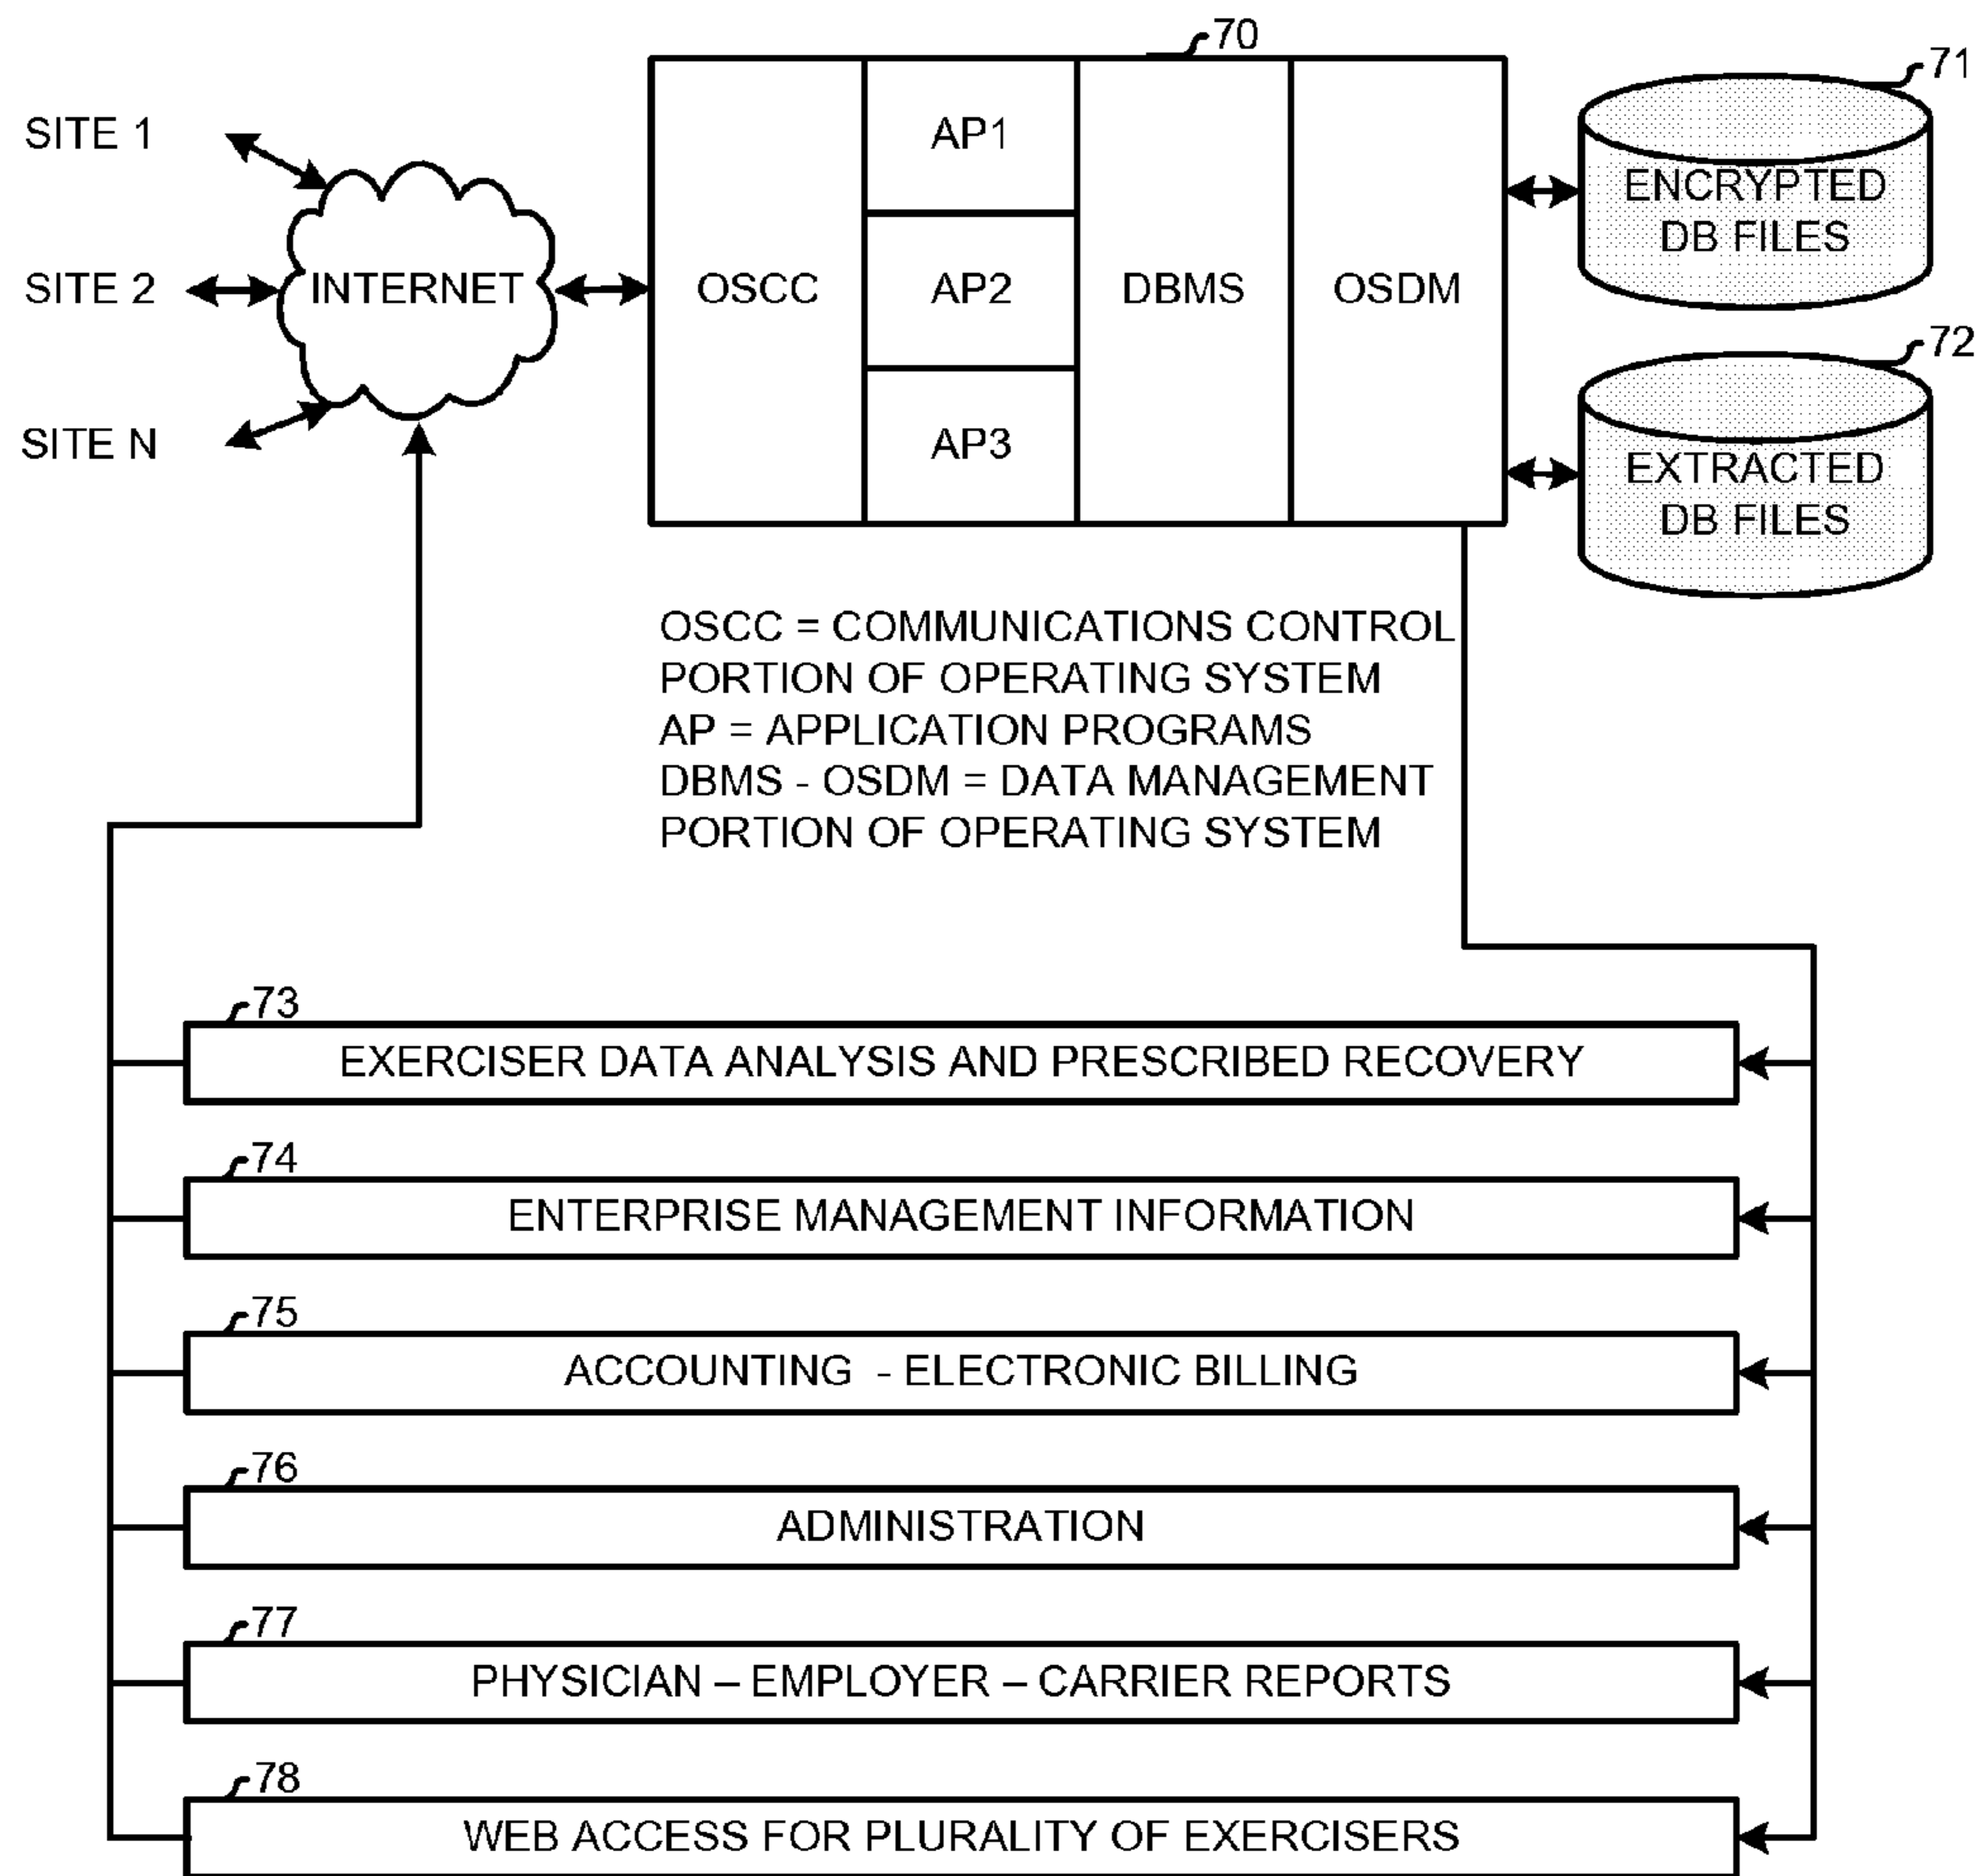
70

SITE 1

SITE 2

SITE N

INTERNET

OSCC

AP1

AP2

AP3

DBMS

OSDM

71

ENCRYPTED DB FILES

72

EXTRACTED DB FILES

OSCC = COMMUNICATIONS CONTROL PORTION OF OPERATING SYSTEM
AP = APPLICATION PROGRAMS
DBMS - OSDM = DATA MANAGEMENT PORTION OF OPERATING SYSTEM

73

EXERCISER DATA ANALYSIS AND PRESCRIBED RECOVERY

74

ENTERPRISE MANAGEMENT INFORMATION

75

ACCOUNTING - ELECTRONIC BILLING

76

ADMINISTRATION

77

PHYSICIAN – EMPLOYER – CARRIER REPORTS

78

WEB ACCESS FOR PLURALITY OF EXERCISERS